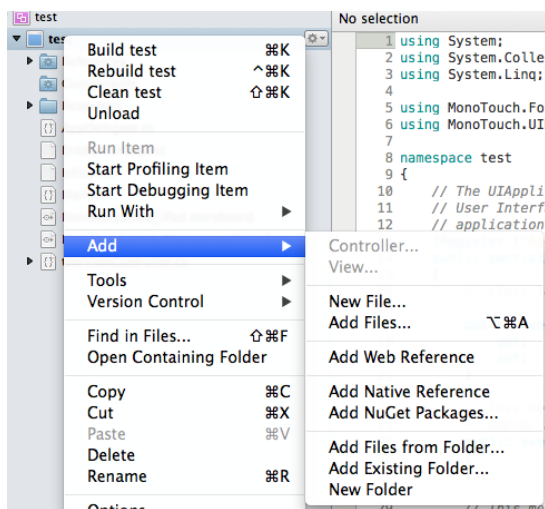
test
tes

No selection

1 using System;
2 using System.Colle
3 using System.Linq;

5 using MonoTouch.Fo
6 using MonoTouch.UI

8 namespace test
9 {
10 // The UIAppli
11 // User Interf
12 // application

Build test ⌘K
Rebuild test ^⌘K
Clean test ⇧⌘K
Unload

Run Item
Start Profiling Item
Start Debugging Item
Run With ▶

Add ▶

Tools ▶
Version Control ▶

Find in Files... ⇧⌘F
Open Containing Folder

Copy ⌘C
Cut ⌘X
Paste ⌘V
Delete
Rename ⌘R

Controller...
View...

New File...
Add Files... ⌥⌘A

Add Web Reference

Add Native Reference
Add NuGet Packages...

Add Files from Folder...
Add Existing Folder...
New Folder